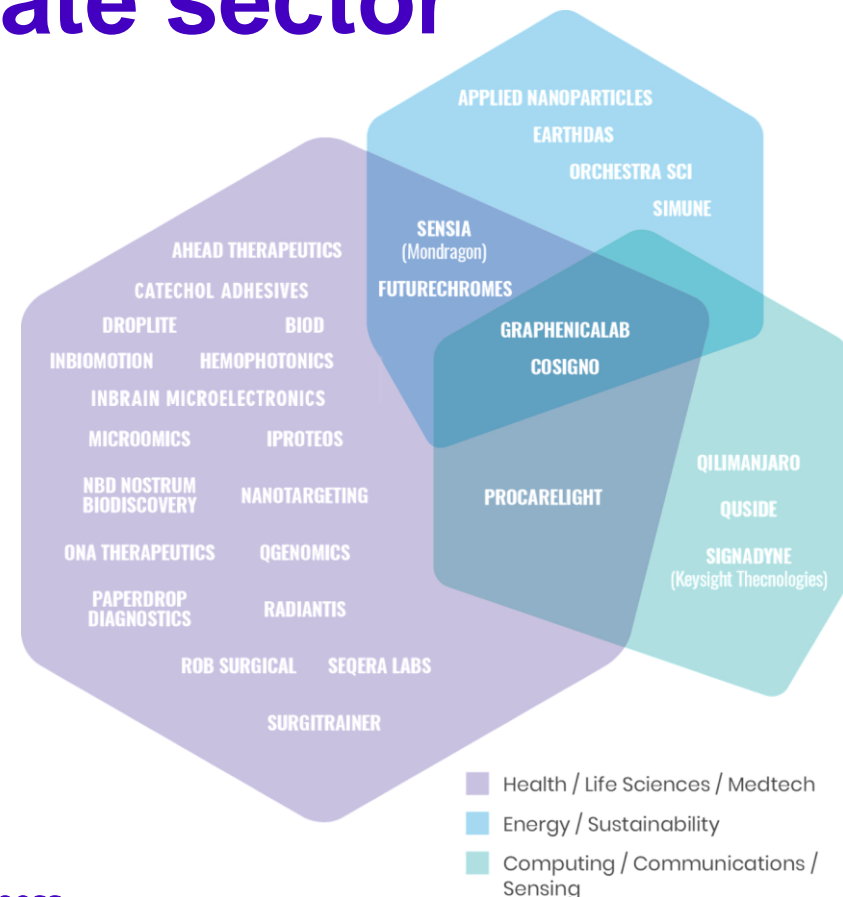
ate sector

APPLIED NANOPARTICLES
EARTHDAS
ORCHESTRA SCI
SIMUNE

SENSIA (Mondragon)
FUTURECHROMES

AHEAD THERAPEUTICS
CATECHOL ADHESIVES
DROPLITE
BIOD
INBIOMOTION
HEMOPHOTONICS
INBRAIN MICROELECTRONICS
MICROOMICS
IPROTEOS
NBD NOSTRUM BIODISCOVERY
NANOTARGETING
ONA THERAPEUTICS
QGENOMICS
PAPERDROP DIAGNOSTICS
RADIANTIS
ROB SURGICAL
SEQERA LABS
SURGITRAINER

GRAPHENICALAB
COSIGNO

PROCARELIGHT

QILIMANJARO
QUSIDE
SIGNADYNE (Keysight Tecnologies)

Health / Life Sciences / Medtech
Energy / Sustainability
Computing / Communications / Sensing